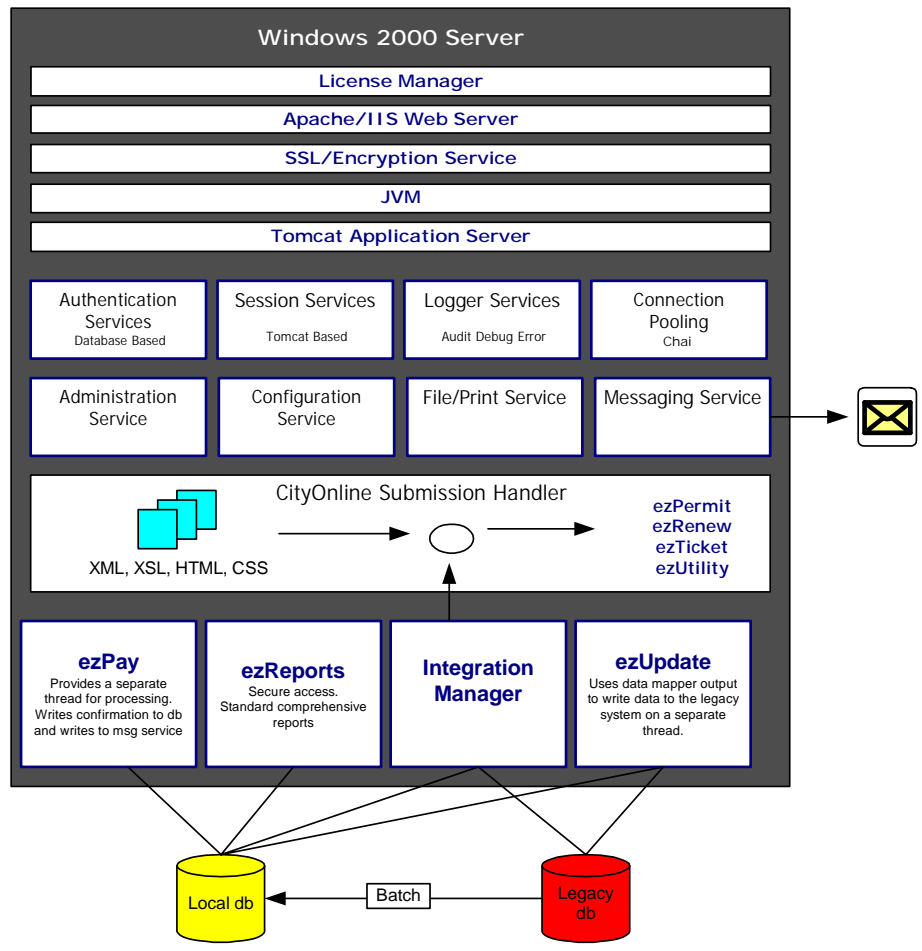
Windows 2000 Server

License Manager

Apache/IIS Web Server

SSL/Encryption Service

JVM

Tomcat Application Server

Authentication Services
Database Based

Session Services
Tomcat Based

Logger Services
Audit Debug Error

Connection Pooling
Chai

Administration Service

Configuration Service

File/Print Service

Messaging Service

CityOnline Submission Handler

XML, XSL, HTML, CSS

ezPermit
ezRenew
ezTicket
ezUtility

ezPay
Provides a separate thread for processing. Writes confirmation to db and writes to msg service

ezReports
Secure access. Standard comprehensive reports

Integration Manager

ezUpdate
Uses data mapper output to write data to the legacy system on a separate thread.

Local db

Batch

Legacy db